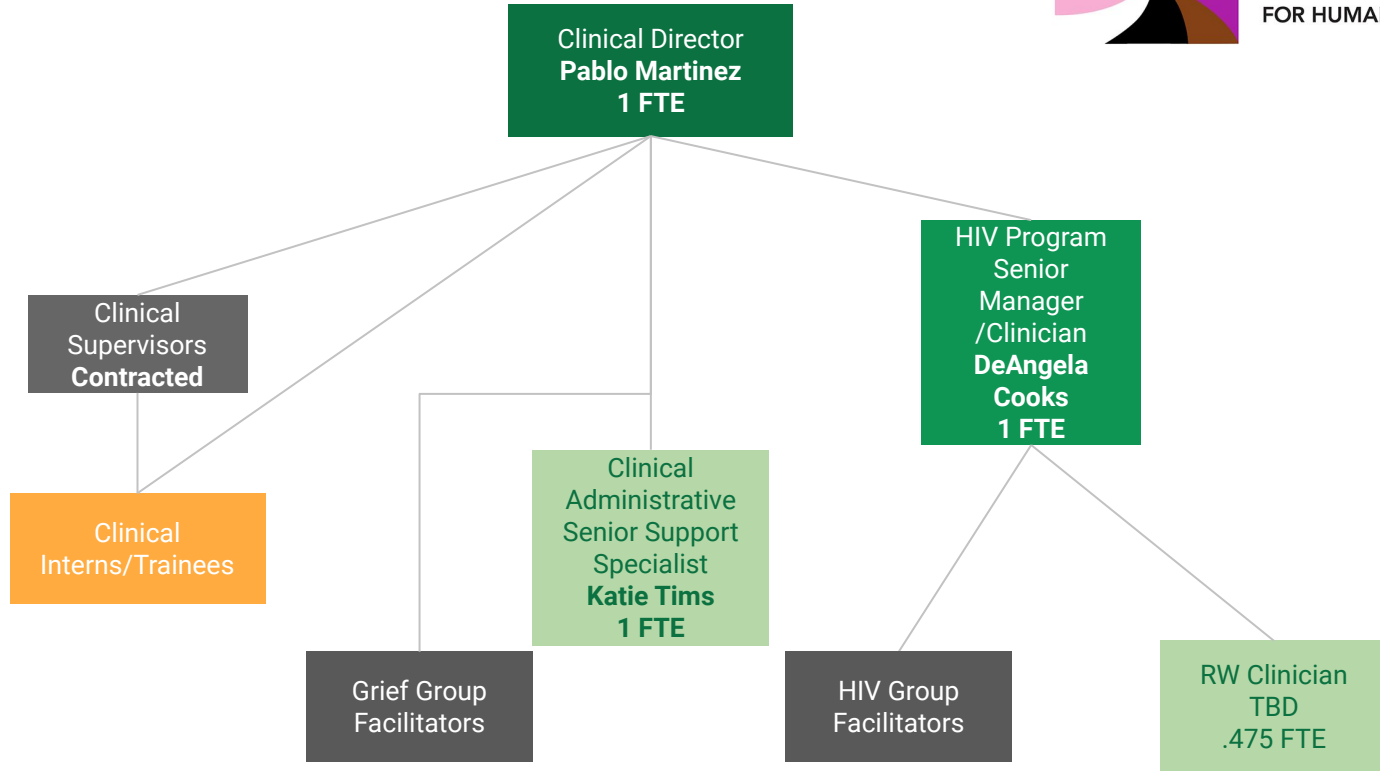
FOR HUMA

Clinical Director
Pablo Martinez
1 FTE

Clinical Supervisors
Contracted

Clinical Interns/Trainees

Grief Group Facilitators

Clinical Administrative Senior Support Specialist
Katie Tims
1 FTE

HIV Program Senior Manager /Clinician
DeAngela Cooks
1 FTE

HIV Group Facilitators

RW Clinician
TBD
.475 FTE